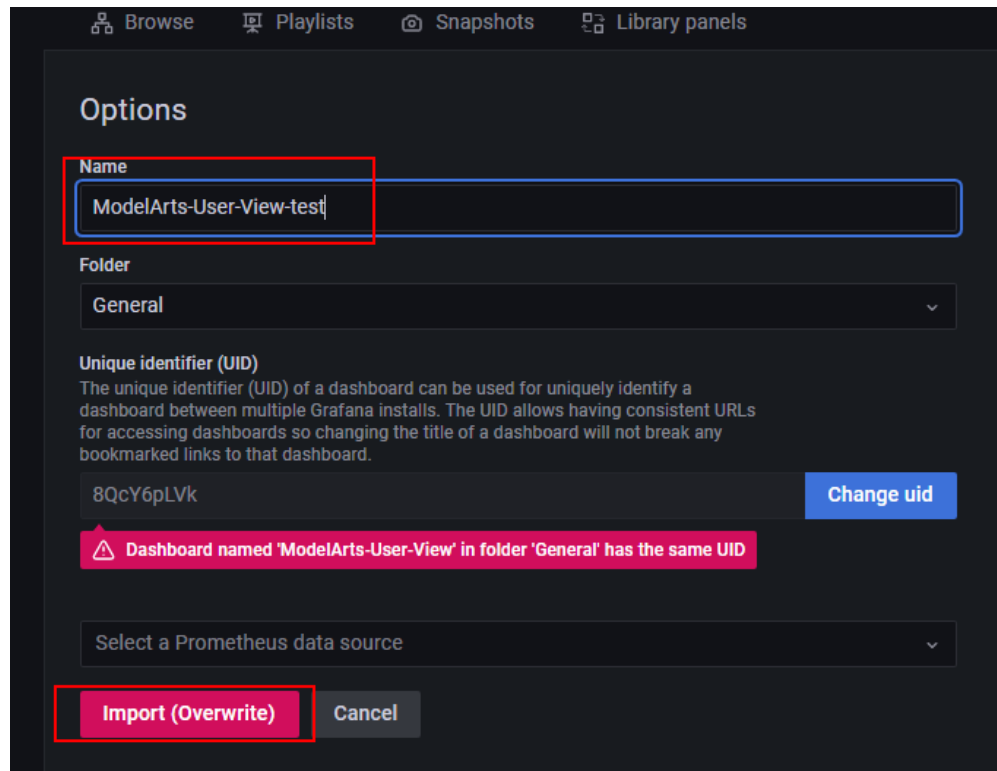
Browse Playlists Snapshots Library panels

Options

Name

ModelArts-User-View-test

Folder

General

Unique identifier (UID)

The unique identifier (UID) of a dashboard can be used for uniquely identify a dashboard between multiple Grafana installs. The UID allows having consistent URLs for accessing dashboards so changing the title of a dashboard will not break any bookmarked links to that dashboard.

8QcY6pLVk

Change uid

Dashboard named 'ModelArts-User-View' in folder 'General' has the same UID

Select a Prometheus data source

Import (Overwrite)

Cancel